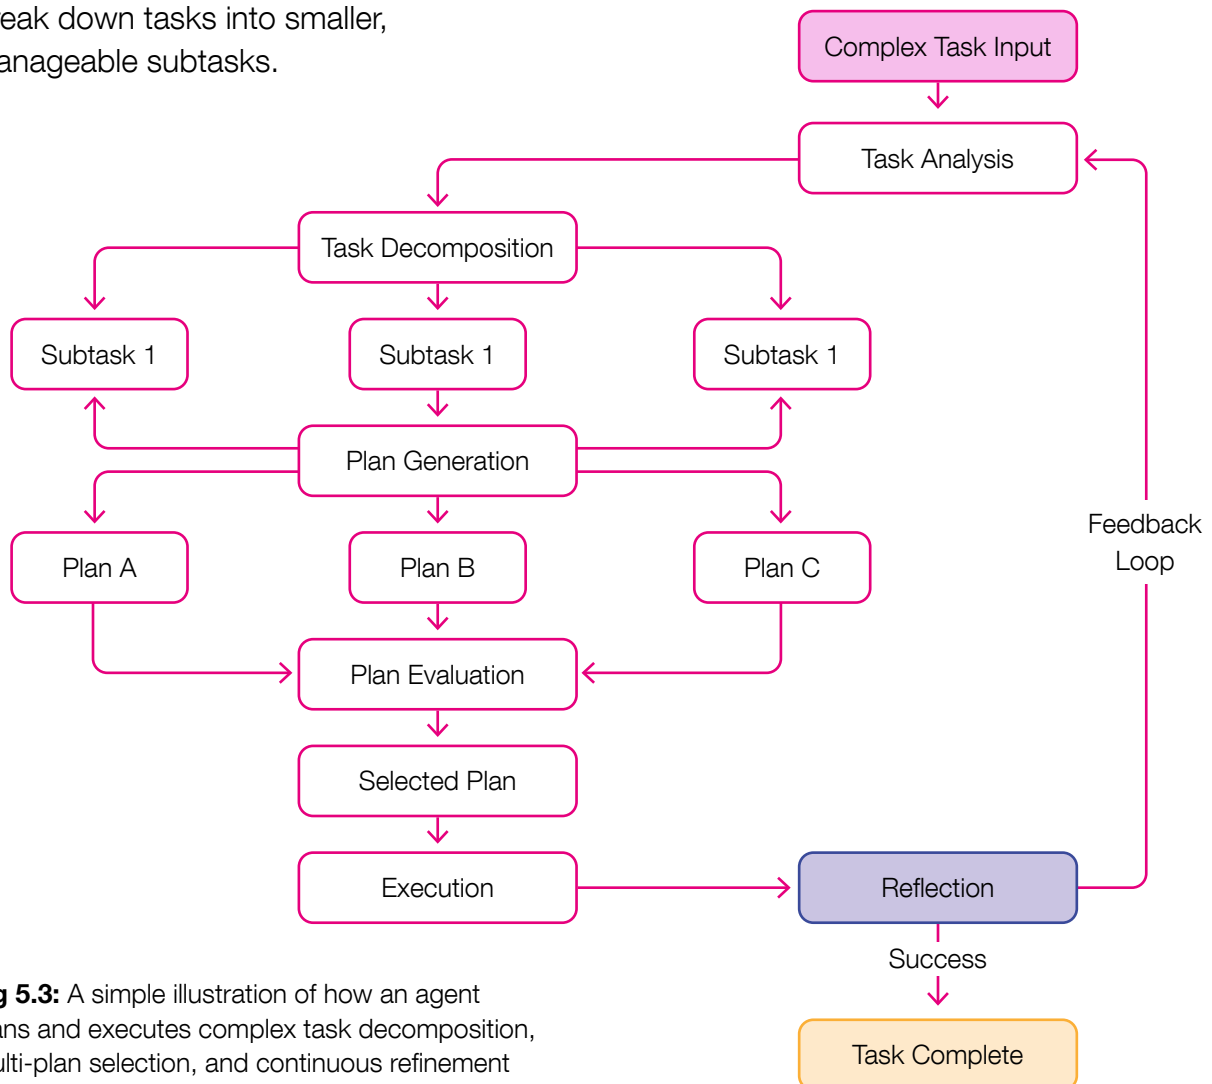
eak down tasks into smaller, anageable subtasks.

Complex Task Input

Task Analysis

Task Decomposition

Subtask 1

Subtask 1

Subtask 1

Plan Generation

Plan A

Plan B

Plan C

Plan Evaluation

Selected Plan

Execution

Reflection

Feedback Loop

Success

Task Complete

**g 5.3:** A simple illustration of how an agent ans and executes complex task decomposition, ulti-plan selection, and continuous refinement